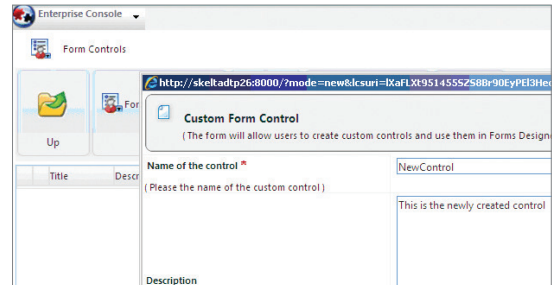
Enterprise Console

Form Controls

Up

For

Title

Descr

http://skeltadtp26:8000/?mode=new&lcsuri=lXaFLXt951455SZ58Br90EyPEl3He

Custom Form Control

( The form will allow users to create custom controls and use them in Forms Designe

Name of the control *

( Please the name of the custom control )

NewControl

This is the newly created control

Description